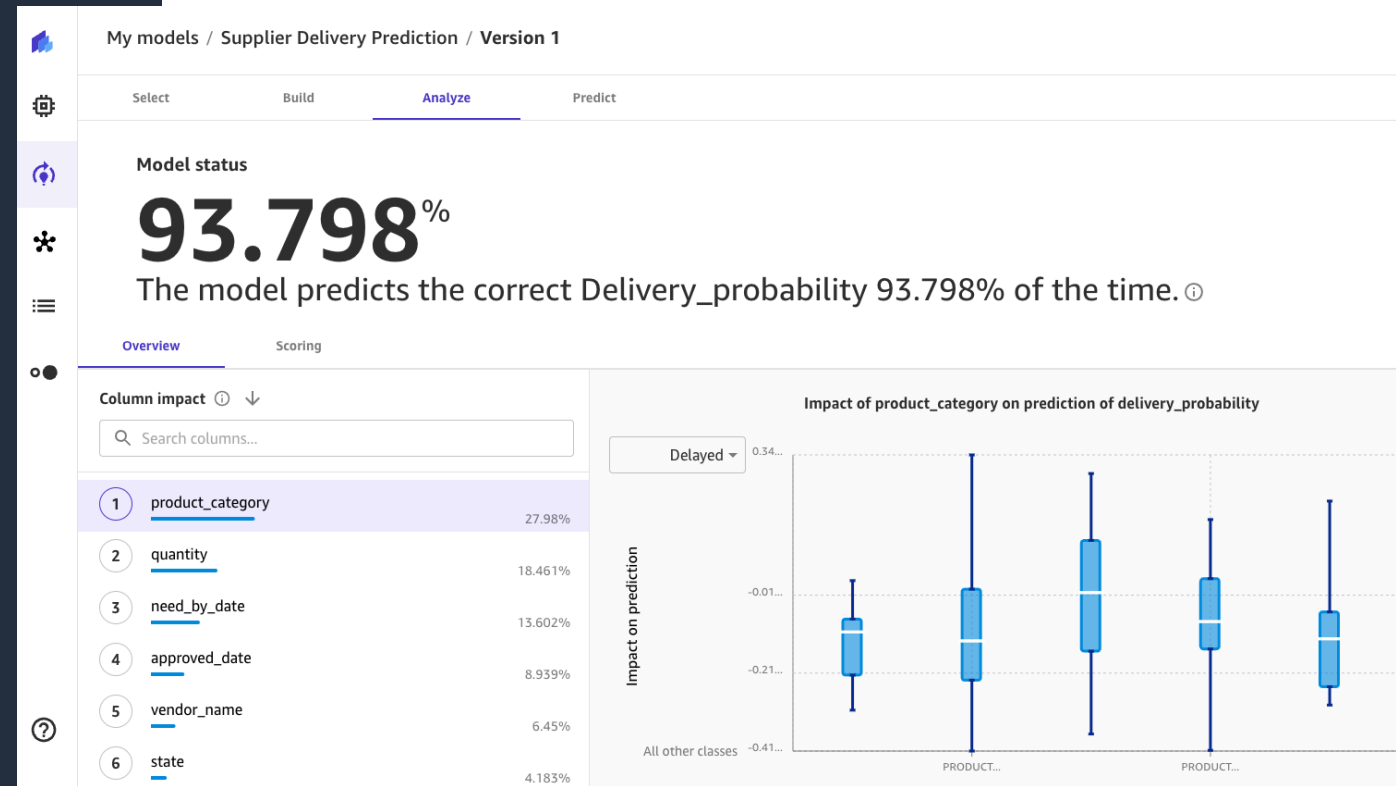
My models / Supplier Delivery Prediction / Version 1

Select
Build
Analyze
Predict

Model status

93.798%

The model predicts the correct Delivery_probability 93.798% of the time.

Overview
Scoring

Column impact

Search columns...

| | | |
|---|---|---|
| 1 | product_category | 27.98% |
| 2 | quantity | 18.461% |
| 3 | need_by_date | 13.602% |
| 4 | approved_date | 8.939% |
| 5 | vendor_name | 6.45% |
| 6 | state | 4.183% |

Impact of product_category on prediction of delivery_probability

Delayed

Impact on prediction

0.34...
-0.01...
-0.21...
-0.41...

All other classes

PRODUCT...
PRODUCT...